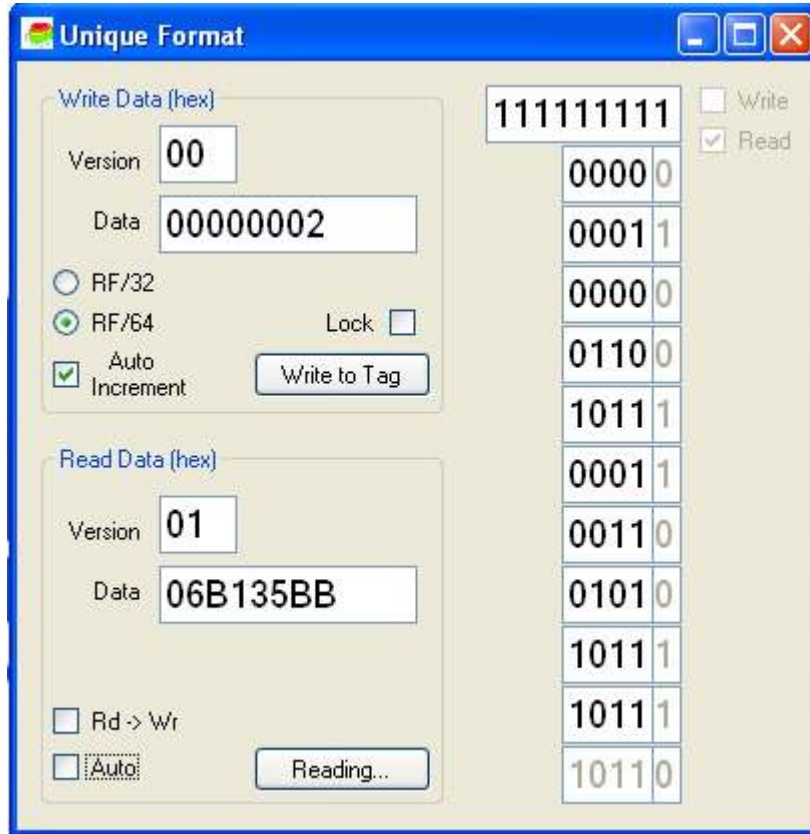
Unique Format

Write Data (hex)

Version 00

Data 00000002

RF/32

RF/64

Lock

Auto Increment

Write to Tag

Read Data (hex)

Version 01

Data 06B135BB

Rd -> Wr

Auto

Reading...

111111111

Write

Read

0000 0

0001 1

0000 0

0110 0

1011 1

0001 1

0011 0

0101 0

1011 1

1011 1

1011 0